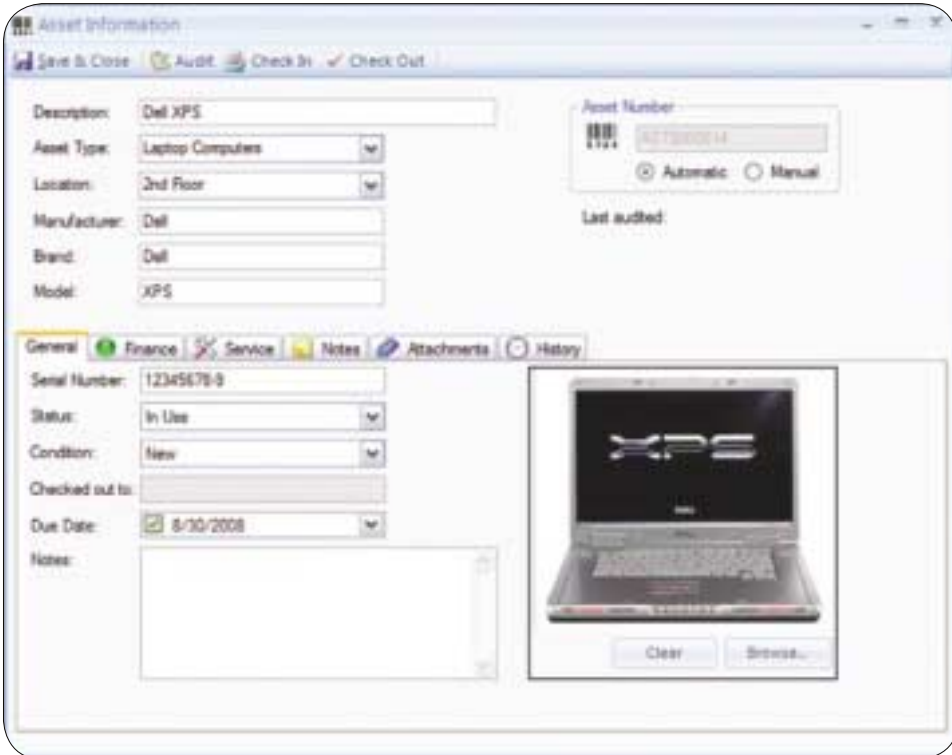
Asset Information

Save & Close | Audit | Check In | Check Out

Description: Dell XPS

Asset Type: Laptop Computers

Location: 2nd Floor

Manufacturer: Dell

Brand: Dell

Model: XPS

Asset Number

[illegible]

Automatic Manual

Last audited:

General | Finance | Service | Notes | Attachments | History

Serial Number: 12345678-9

Status: In Use

Condition: New

Checked out to:

Due Date: 8/30/2008

Notes:

XPS

Clear Browse...